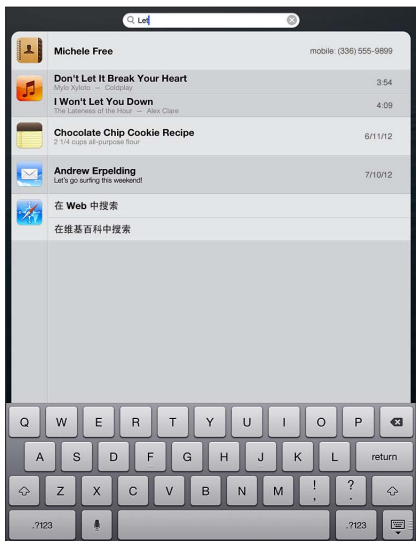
Let

Michele Free
mobile: (336) 555-9899

Don't Let It Break Your Heart
Mylo Xyloto — Coldplay
3:54

I Won't Let You Down
The Lateness of the Hour — Alex Clare
4:09

Chocolate Chip Cookie Recipe
2 1/4 cups all-purpose flour
6/11/12

Andrew Erpelding
Let's go surfing this weekend!
7/10/12

在 Web 中搜索

在维基百科中搜索

Q W E R T Y U I O P
A S D F G H J K L return
Z X C V B N M ! , ? .
.?123 .?123